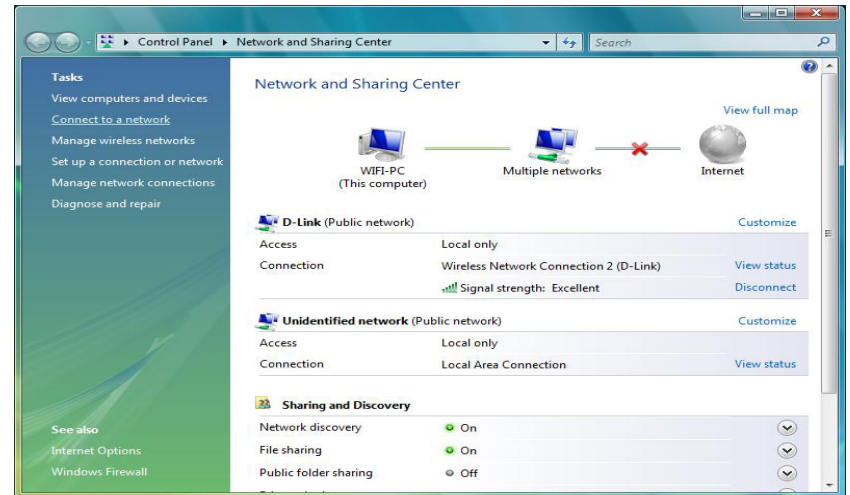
Control Panel ▸ Network and Sharing Center

Search

Tasks

View computers and devices

Connect to a network

Manage wireless networks

Set up a connection or network

Manage network connections

Diagnose and repair

See also

Internet Options

Windows Firewall

Network and Sharing Center

View full map

WIFI-PC
(This computer)

Multiple networks

Internet

D-Link (Public network)

Customize

| | | |
|---|---|---|
| Access | Local only | |
| Connection | Wireless Network Connection 2 (D-Link) | View status |
| | Signal strength: Excellent | Disconnect |

Unidentified network (Public network)

Customize

| | | |
|---|---|---|
| Access | Local only | |
| Connection | Local Area Connection | View status |

Sharing and Discovery

| | |
|---|---|
| Network discovery | On |
| File sharing | On |
| Public folder sharing | Off |